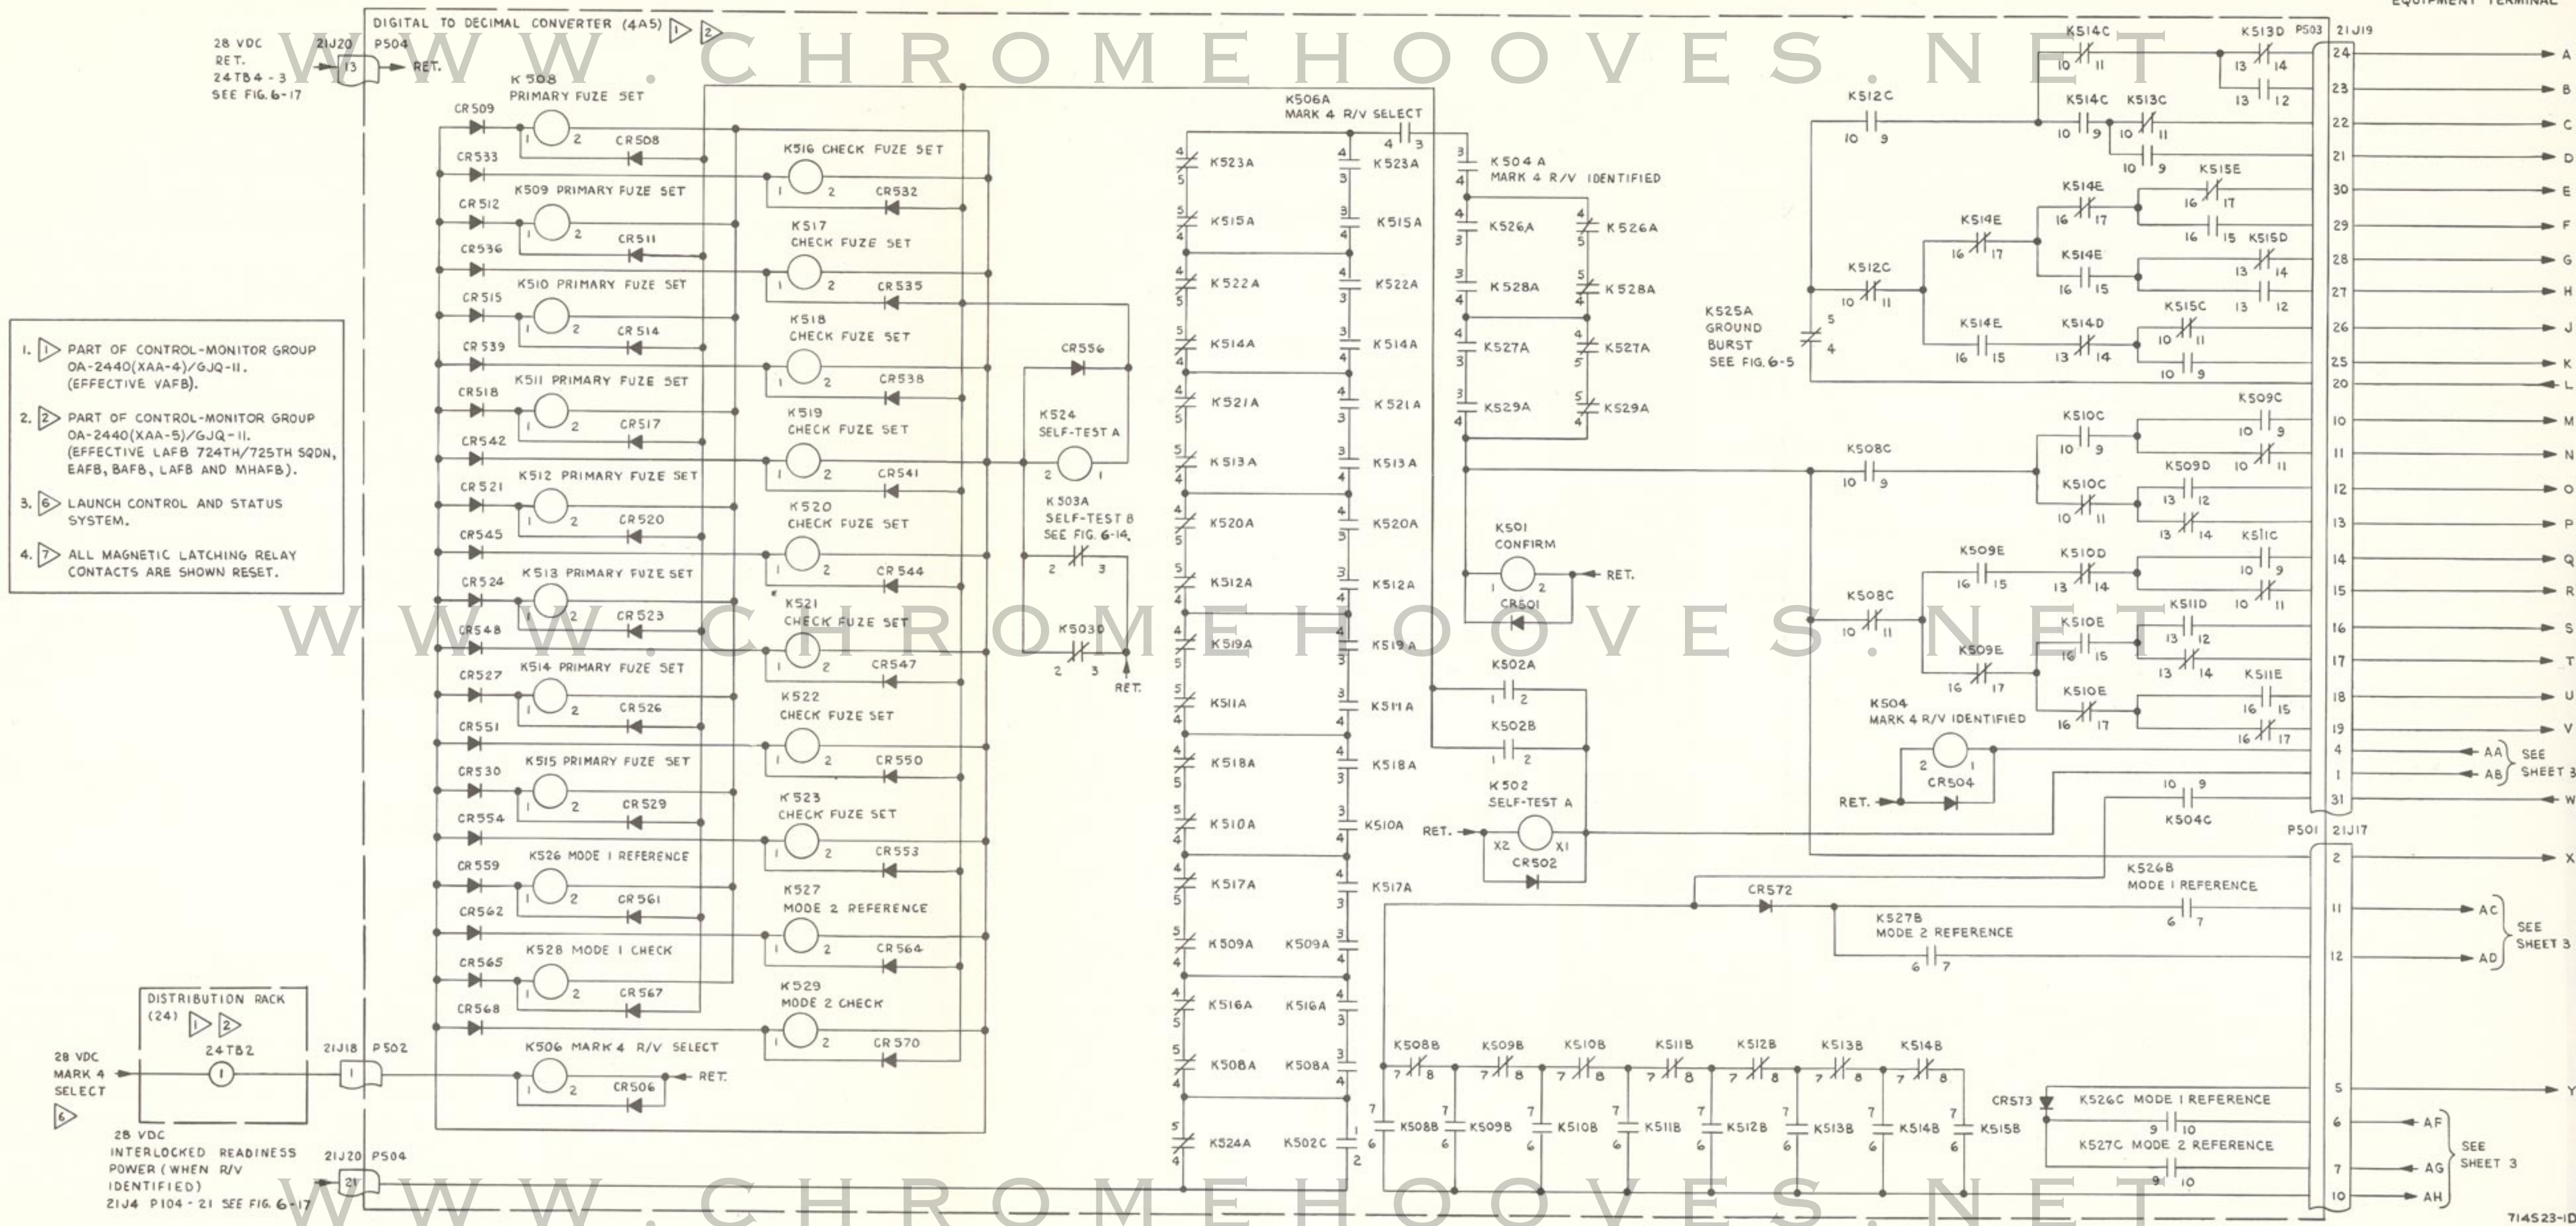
EQUIPMENT TERMINAL

DIGITAL TO DECIMAL CONVERTER (4A5) 1 2

WWW.CHROMEHOOVES.NET

28 VDC RET. 24TB4-3 SEE FIG. 6-17

21J20 P504 13 RET.

K508 PRIMARY FUZE SET
CR509 CR508
CR533
K509 PRIMARY FUZE SET
CR512 CR511
CR536
K510 PRIMARY FUZE SET
CR515 CR514
CR539
K511 PRIMARY FUZE SET
CR518 CR517
CR542
K512 PRIMARY FUZE SET
CR521 CR520
CR545
K513 PRIMARY FUZE SET
CR524 CR523
CR548
K514 PRIMARY FUZE SET
CR527 CR526
CR551
K515 PRIMARY FUZE SET
CR530 CR529
CR554
K526 MODE 1 REFERENCE
CR559 CR561
CR562
K528 MODE 1 CHECK
CR565 CR567
CR568
K506 MARK 4 R/V SELECT
CR506 RET.

K516 CHECK FUZE SET CR532
K517 CHECK FUZE SET CR535
K518 CHECK FUZE SET CR538
K519 CHECK FUZE SET CR541
K520 CHECK FUZE SET CR544
K521 CHECK FUZE SET CR547
K522 CHECK FUZE SET CR550
K523 CHECK FUZE SET CR553
K527 MODE 2 REFERENCE CR564
K529 MODE 2 CHECK CR570

CR556
K524 SELF-TEST A
K503A SELF-TEST B SEE FIG. 6-14.
K503D
RET.

1. 1 PART OF CONTROL-MONITOR GROUP OA-2440(XAA-4)/GJQ-11. (EFFECTIVE VAFB).
2. 2 PART OF CONTROL-MONITOR GROUP OA-2440(XAA-5)/GJQ-11. (EFFECTIVE LAFB 724TH/725TH SQDN, EAFB, BAFB, LAFB AND MHAFB).
3. 6 LAUNCH CONTROL AND STATUS SYSTEM.
4. 7 ALL MAGNETIC LATCHING RELAY CONTACTS ARE SHOWN RESET.

DISTRIBUTION RACK (24) 1 2
24TB2
28 VDC MARK 4 SELECT 6
21J18 P502
28 VDC INTERLOCKED READINESS POWER (WHEN R/V IDENTIFIED) 21J4 P104-21 SEE FIG. 6-17
21J20 P504 21

K506A MARK 4 R/V SELECT
K523A K515A K522A K514A K521A K513A K520A K512A K519A K511A K518A K510A K517A K509A K516A K508A K524A K502C

K504A MARK 4 R/V IDENTIFIED
K526A K528A K527A K529A
K501 CONFIRM CR501 RET.
K502A K502B
K502 SELF-TEST A X2 X1 CR502 RET.

K525A GROUND BURST SEE FIG. 6-5

K514C K513D K512C K514C K513C K515E K514E K515D K512C K515C K514D K509C K510C K508C K509D K511C K509E K510D K511D K508C K510E K511E K504 MARK 4 R/V IDENTIFIED CR504 RET. K504C

P503 21J19
24 A
23 B
22 C
21 D
30 E
29 F
28 G
27 H
26 J
25 K
20 L
10 M
11 N
12 O
13 P
14 Q
15 R
16 S
17 T
18 U
19 V
4 AA
1 AB SEE SHEET 3
31 W

P501 21J17
2 X
K526B MODE 1 REFERENCE
CR572
K527B MODE 2 REFERENCE
11 AC
12 AD SEE SHEET 3
5 Y
CR573 K526C MODE 1 REFERENCE
K527C MODE 2 REFERENCE
6 AF
7 AG
10 AH SEE SHEET 3

K508B K509B K510B K511B K512B K513B K514B K515B

714523-1D